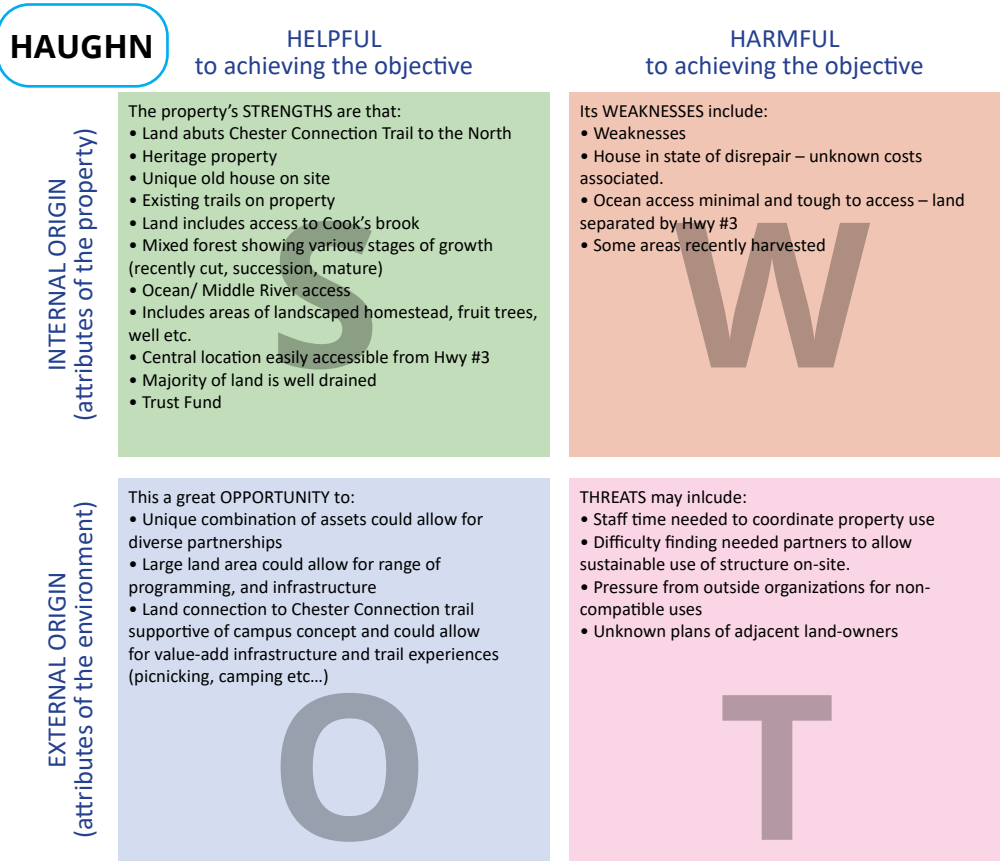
HAUGHN

HELPFUL
to achieving the objective

HARMFUL
to achieving the objective

INTERNAL ORIGIN
(attributes of the property)

The property's STRENGTHS are that:
• Land abuts Chester Connection Trail to the North
• Heritage property
• Unique old house on site
• Existing trails on property
• Land includes access to Cook's brook
• Mixed forest showing various stages of growth (recently cut, succession, mature)
• Ocean/ Middle River access
• Includes areas of landscaped homestead, fruit trees, well etc.
• Central location easily accessible from Hwy #3
• Majority of land is well drained
• Trust Fund

S

Its WEAKNESSES include:
• Weaknesses
• House in state of disrepair – unknown costs associated.
• Ocean access minimal and tough to access – land separated by Hwy #3
• Some areas recently harvested

W

EXTERNAL ORIGIN
(attributes of the environment)

This a great OPPORTUNITY to:
• Unique combination of assets could allow for diverse partnerships
• Large land area could allow for range of programming, and infrastructure
• Land connection to Chester Connection trail supportive of campus concept and could allow for value-add infrastructure and trail experiences (picnicking, camping etc…)

O

THREATS may inlcude:
• Staff time needed to coordinate property use
• Difficulty finding needed partners to allow sustainable use of structure on-site.
• Pressure from outside organizations for non-compatible uses
• Unknown plans of adjacent land-owners

T